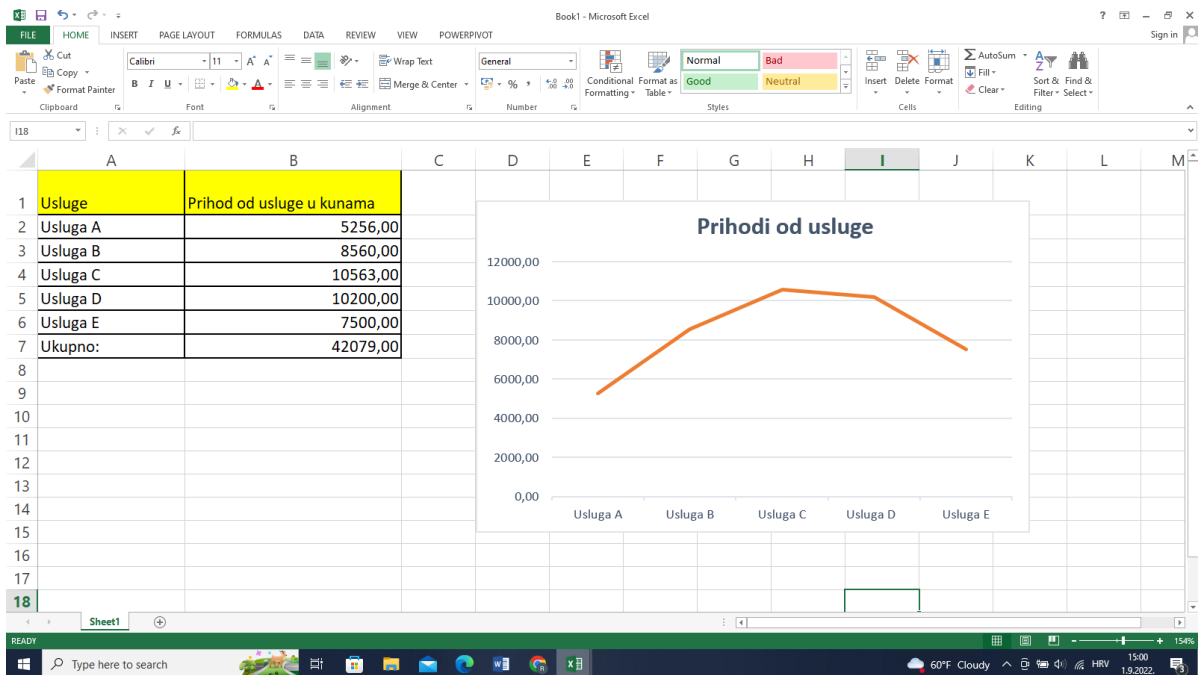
Book1 - Microsoft Excel

FILE HOME INSERT PAGE LAYOUT FORMULAS DATA REVIEW VIEW POWERPIVOT Sign in

Paste Cut Copy Format Painter Clipboard
Calibri 11 A A B I U Font
Wrap Text Merge & Center Alignment
General % , .00 .00 Number
Conditional Formatting Format as Table
Normal Bad Good Neutral Styles
Insert Delete Format Cells
AutoSum Fill Clear Sort & Filter Find & Select Editing

I18 fx

| | A | B | C | D | E | F | G | H | I | J | K | L | M |
|---|---|---|---|---|---|---|---|---|---|---|---|---|---|
| 1 | Usluge | Prihod od usluge u kunama | | | | | | | | | | | |
| 2 | Usluga A | 5256,00 | | | | | | | | | | | |
| 3 | Usluga B | 8560,00 | | | | | | | | | | | |
| 4 | Usluga C | 10563,00 | | | | | | | | | | | |
| 5 | Usluga D | 10200,00 | | | | | | | | | | | |
| 6 | Usluga E | 7500,00 | | | | | | | | | | | |
| 7 | Ukupno: | 42079,00 | | | | | | | | | | | |
| 8 | | | | | | | | | | | | | |
| 9 | | | | | | | | | | | | | |
| 10 | | | | | | | | | | | | | |
| 11 | | | | | | | | | | | | | |
| 12 | | | | | | | | | | | | | |
| 13 | | | | | | | | | | | | | |
| 14 | | | | | | | | | | | | | |
| 15 | | | | | | | | | | | | | |
| 16 | | | | | | | | | | | | | |
| 17 | | | | | | | | | | | | | |
| 18 | | | | | | | | | | | | | |

Prihodi od usluge
12000,00
10000,00
8000,00
6000,00
4000,00
2000,00
0,00
Usluga A Usluga B Usluga C Usluga D Usluga E

Sheet1

READY 154%

Type here to search
60°F Cloudy HRV 15:00 1.9.2022.